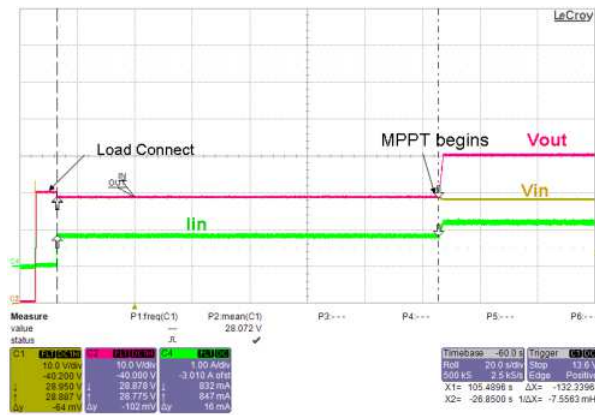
LeCroy

Load Connect

MPPT begins

Vout

Vin

Iin

IN

OUT

C4

C2

Measure
value
status

P1:freq(C1)
---

P2:mean(C1)
28.072 V
✔

P3:---

P4:---

P5:---

P6:---

C1 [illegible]
10.0 V/div
-40.200 V
28.950 V
28.887 V
-64 mV

C2 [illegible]
10.0 V/div
-40.000 V
28.878 V
28.775 V
-102 mV

C4 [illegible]
1.00 A/div
-3.010 A ofst
832 mA
847 mA
16 mA

Timebase -60.0 s
Roll 20.0 s/div
500 kS 2.5 kS/s
X1= 105.4896 s
X2= -26.8500 s

Trigger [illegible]
Stop 13.6 V
Edge Positive
ΔX= -132.3396
1/ΔX= -7.5563 mHz